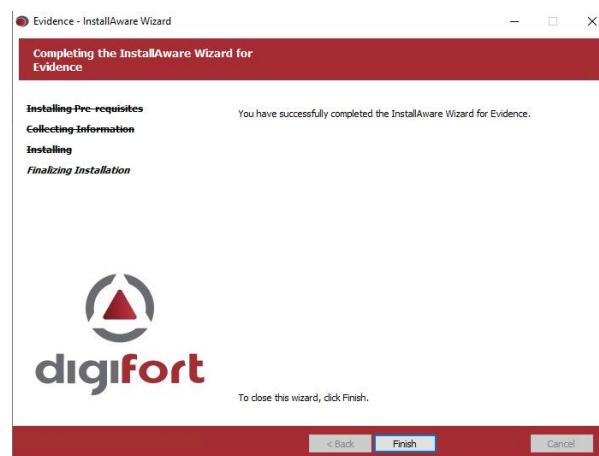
Evidence - InstallAware Wizard

Completing the InstallAware Wizard for Evidence

Installing Pre-requisites
Collecting Information
Installing
Finalizing Installation

You have successfully completed the InstallAware Wizard for Evidence.

digifort

To close this wizard, click Finish.

< Back
Finish
Cancel